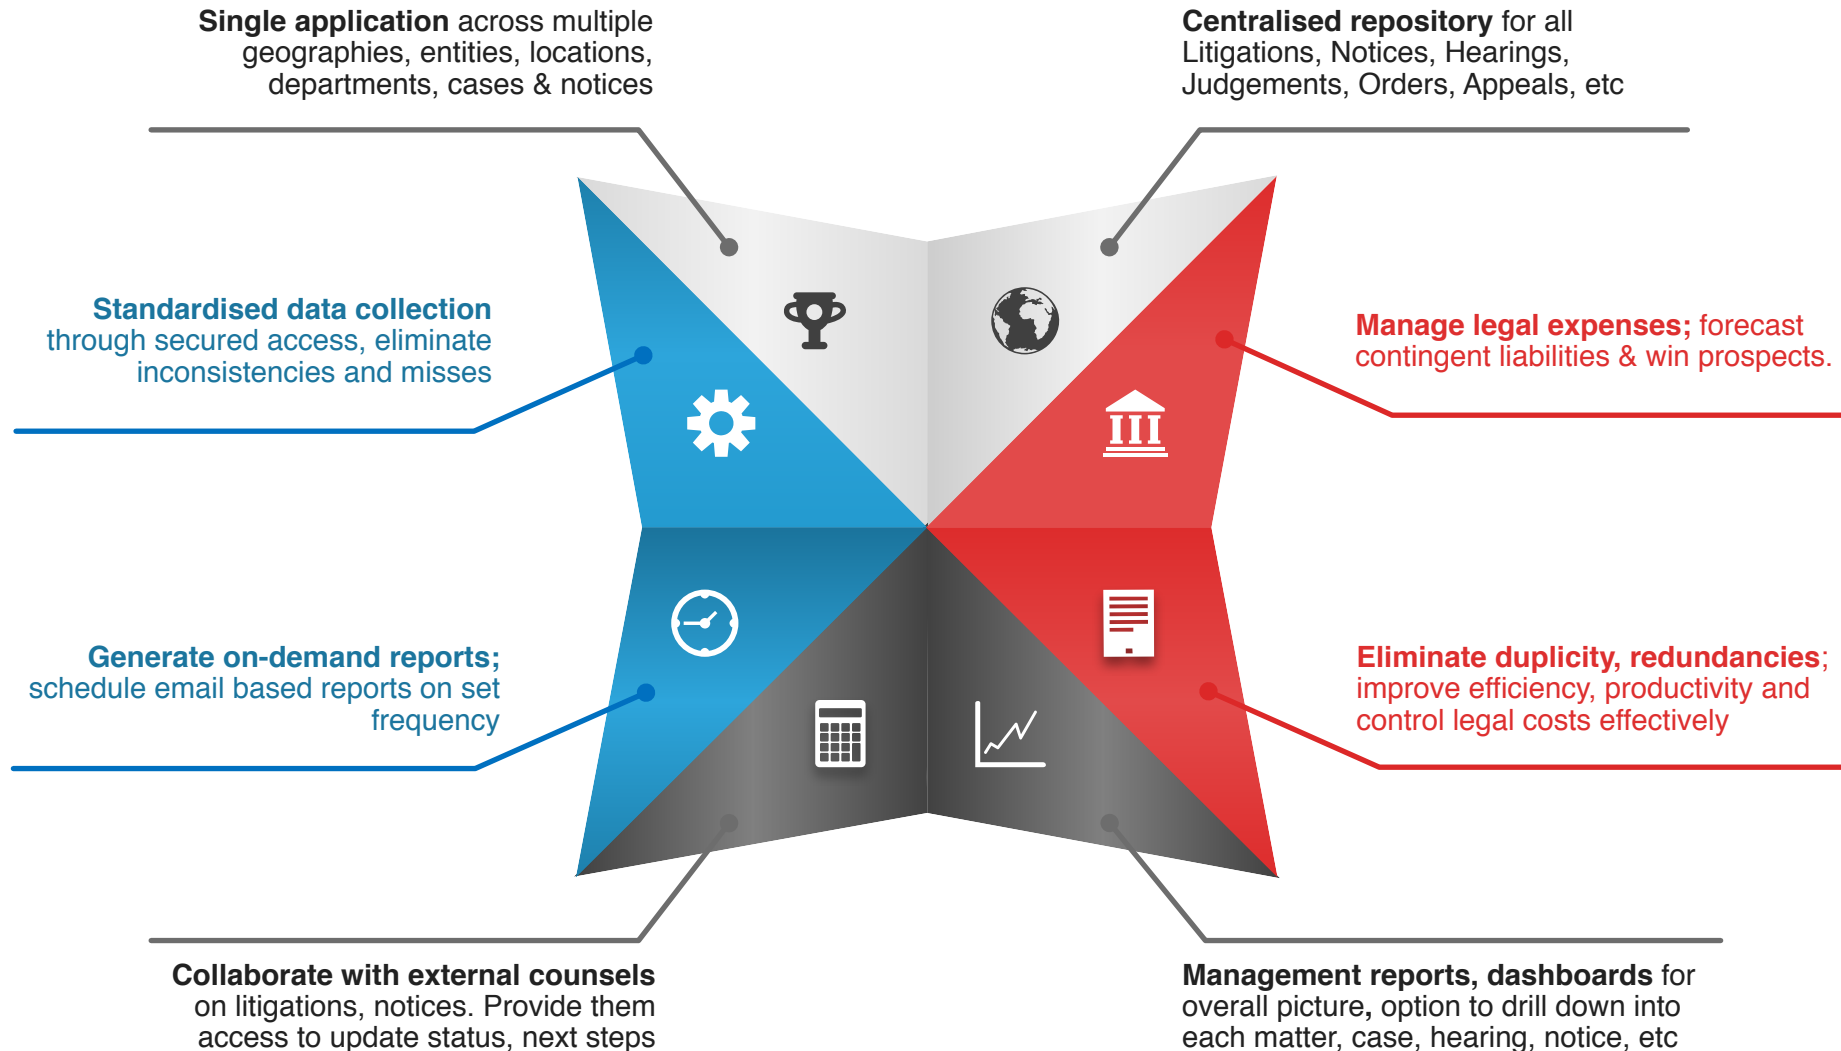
**Single application** across multiple geographies, entities, locations, departments, cases & notices

**Centralised repository** for all Litigations, Notices, Hearings, Judgements, Orders, Appeals, etc

**Standardised data collection** through secured access, eliminate inconsistencies and misses

**Manage legal expenses;** forecast contingent liabilities & win prospects.

**Generate on-demand reports;** schedule email based reports on set frequency

**Eliminate duplicity, redundancies**; improve efficiency, productivity and control legal costs effectively

**Collaborate with external counsels** on litigations, notices. Provide them access to update status, next steps

**Management reports, dashboards** for overall picture**,** option to drill down into each matter, case, hearing, notice, etc